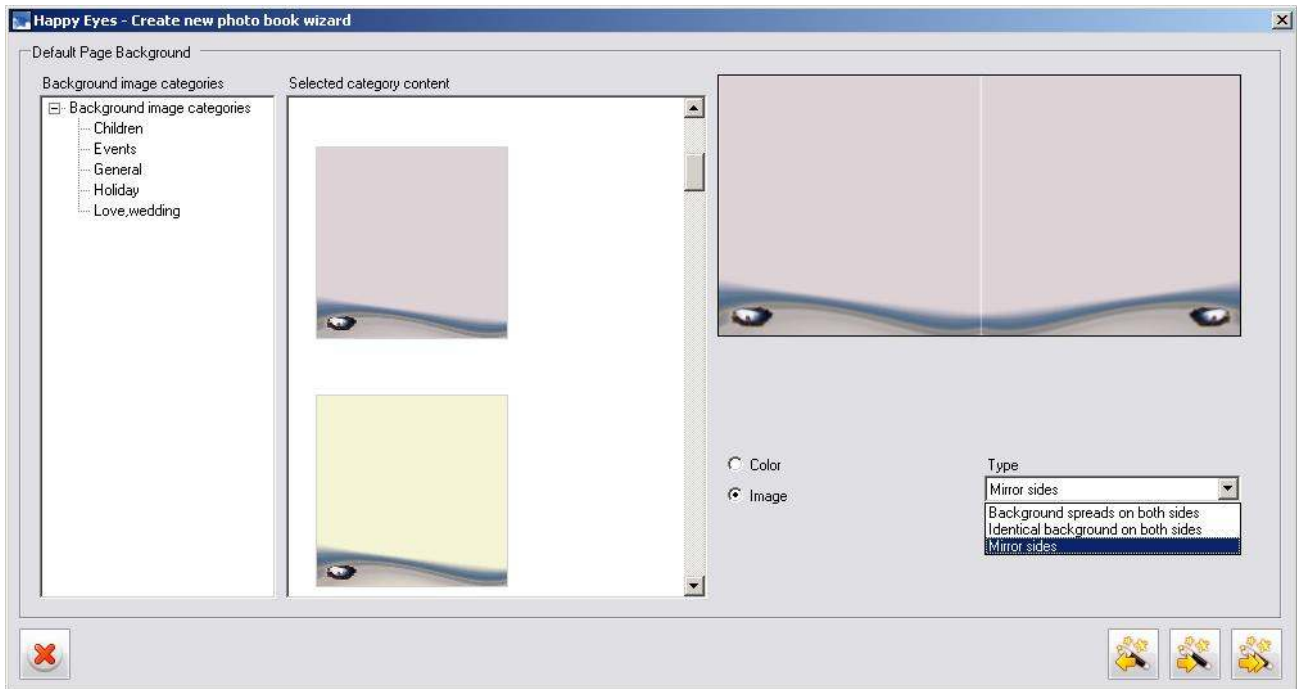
Happy Eyes - Create new photo book wizard

Default Page Background

Background image categories

Background image categories
Children
Events
General
Holiday
Love,wedding

Selected category content

Color
Image

Type
Mirror sides
Background spreads on both sides
Identical background on both sides
Mirror sides